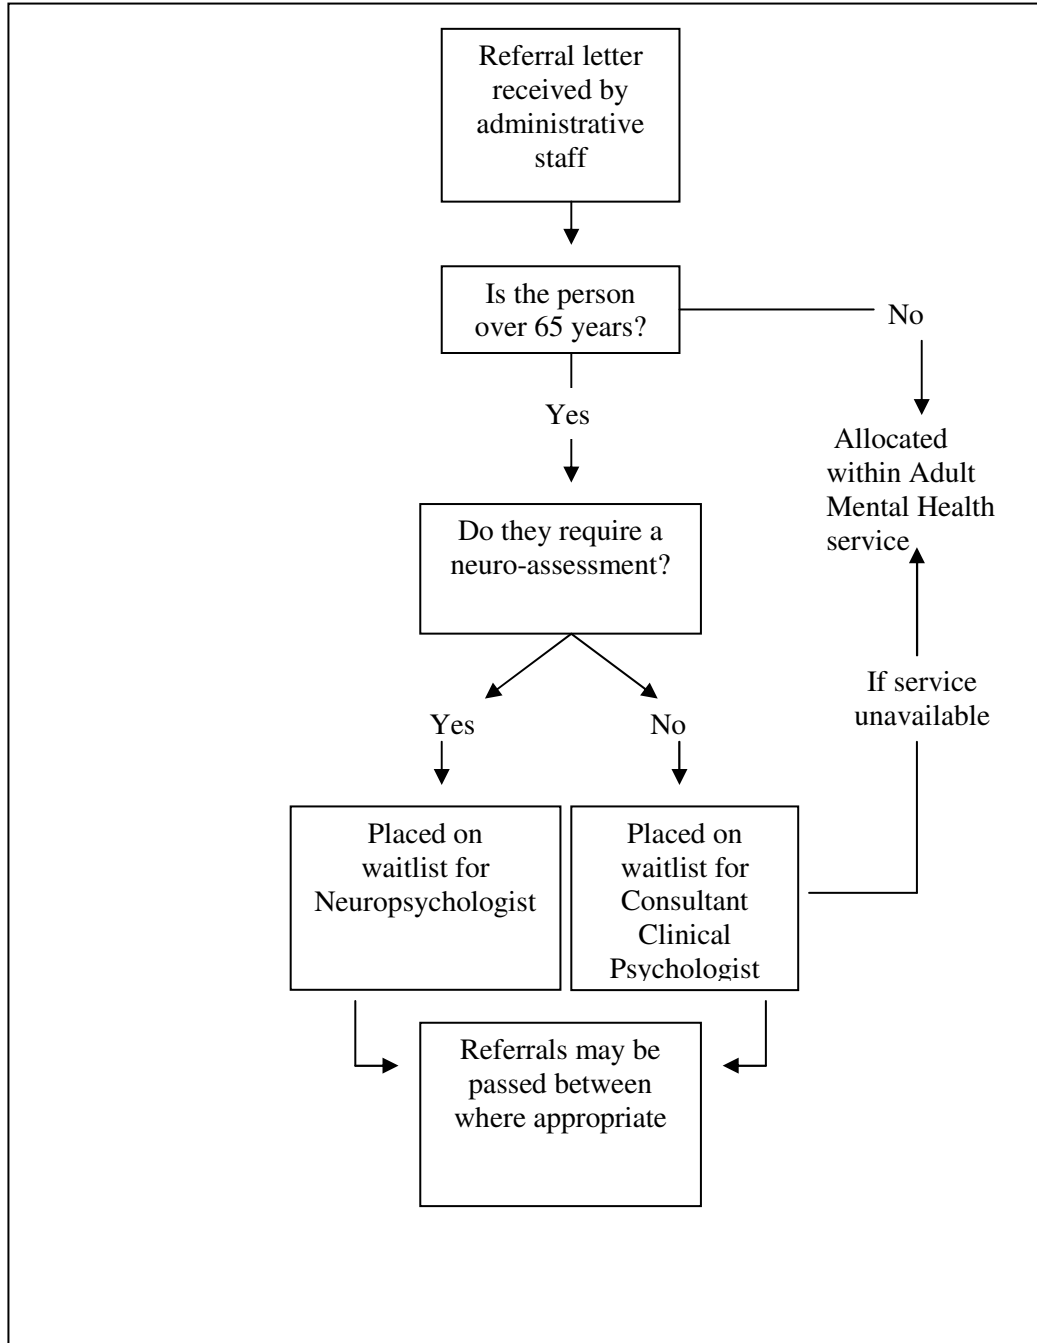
Referral letter received by administrative staff

Is the person over 65 years?

No

Yes

Allocated within Adult Mental Health service

Do they require a neuro-assessment?

If service unavailable

Yes

No

Placed on waitlist for Neuropsychologist

Placed on waitlist for Consultant Clinical Psychologist

Referrals may be passed between where appropriate